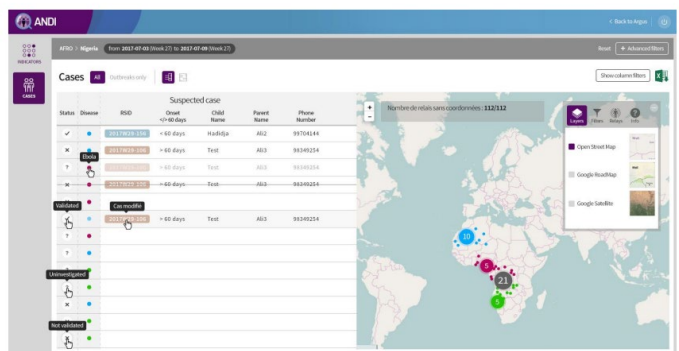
ANDI

< Back to Argus

INDICATORS

CASES

AFRO > Nigeria  from 2017-07-03 (Week 27) to 2017-07-09 (Week 27)

Reset  + Advanced filters

Cases  All  Outbreaks only

Show column filters

Suspected case

| Status | Disease | RSID | Onset </> 60 days | Child Name | Parent Name | Phone Number |
|---|---|---|---|---|---|---|
| ✓ | | 20170819-156 | > 60 days | Hadidja | Ali2 | 99704144 |
| × | | 20170819-190 | > 60 days | Test | Ali3 | 99349254 |
| ? | | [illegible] | > 60 days | Test | Ali3 | 99349254 |
| × | | 20170819-190 | > 60 days | Test | Ali3 | 99349254 |
| | | 20170819-196 | > 60 days | Test | Ali3 | 99349254 |
| ? | | | | | | |
| ? | | | | | | |
| × | | | | | | |

Ebola

Validated

Cas modifié

Uninvestigated

Not validated

Nombre de relais sans coordonnées : 112/112

Layers  Filters  Relays  Info

Open Street Map

Google RoadMap

Google Satellite

10

5

21

5